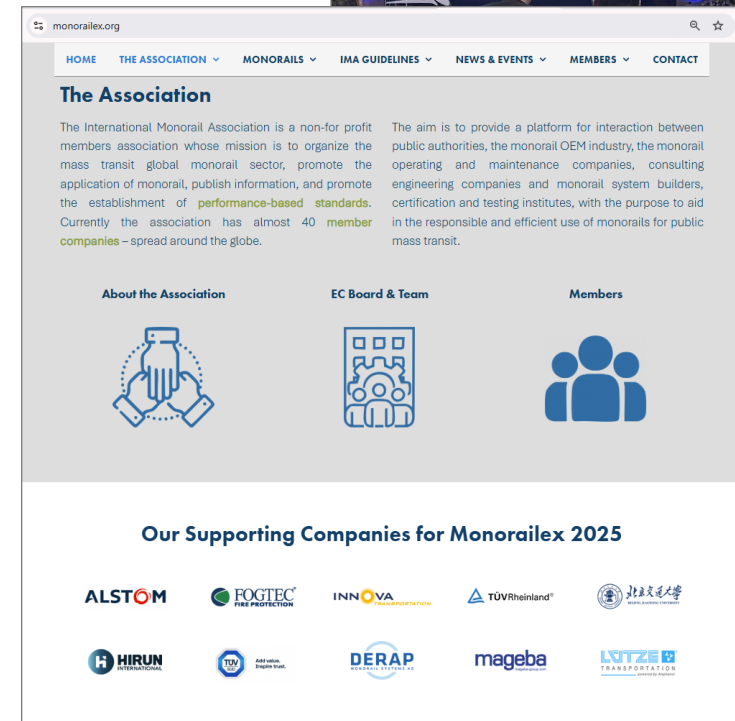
monorailex.org

HOME THE ASSOCIATION MONORAILS IMA GUIDELINES NEWS & EVENTS MEMBERS CONTACT

The Association

The International Monorail Association is a non-for profit members association whose mission is to organize the mass transit global monorail sector, promote the application of monorail, publish information, and promote the establishment of performance-based standards. Currently the association has almost 40 member companies – spread around the globe.

The aim is to provide a platform for interaction between public authorities, the monorail OEM industry, the monorail operating and maintenance companies, consulting engineering companies and monorail system builders, certification and testing institutes, with the purpose to aid in the responsible and efficient use of monorails for public mass transit.

About the Association

EC Board & Team

Members

Our Supporting Companies for Monorailex 2025

ALSTOM

FOGTEC FIRE PROTECTION

INNOVA TRANSPORTATION

TÜVRheinland®

北京交通大學 BEIJING JIAOTONG UNIVERSITY

HIRUN INTERNATIONAL

TÜV Add value. Inspire trust.

DERAP MONORAIL SYSTEMS AG

mageba

LÜTZE TRANSPORTATION